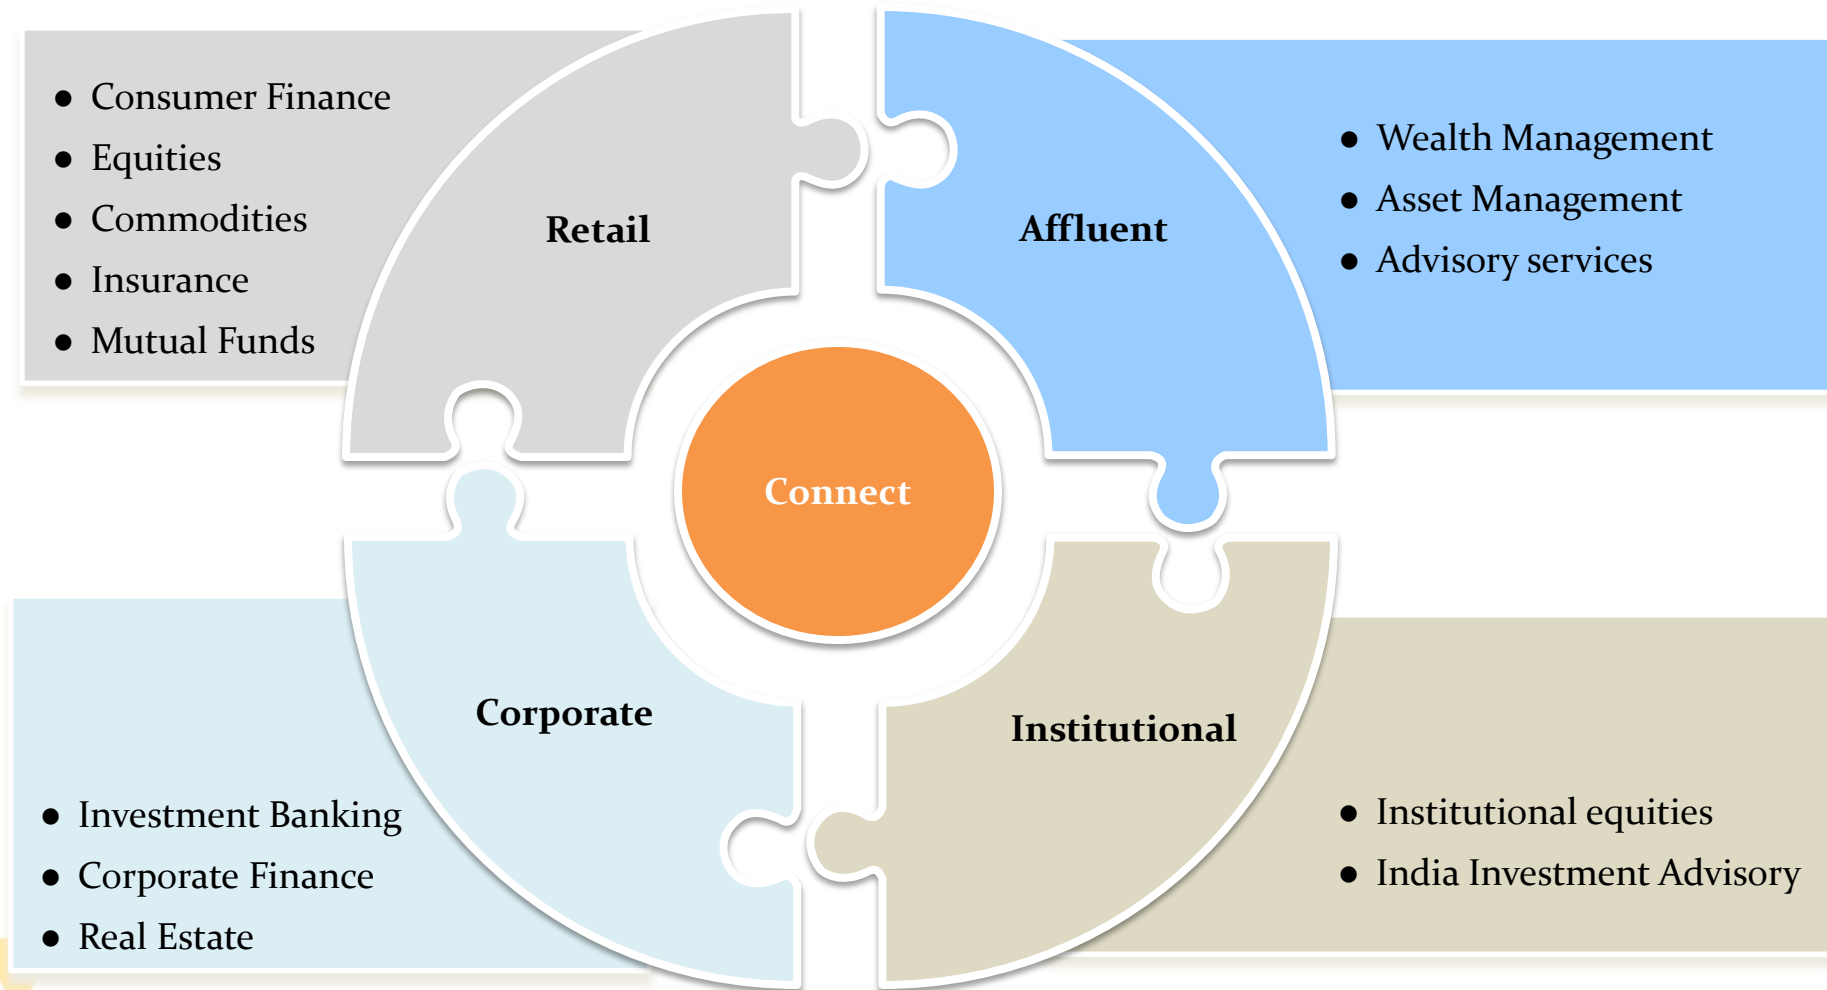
- Consumer Finance
- Equities
- Commodities
- Insurance
- Mutual Funds

Retail

Affluent

- Wealth Management
- Asset Management
- Advisory services

Connect

Corporate

Institutional

- Investment Banking
- Corporate Finance
- Real Estate

- Institutional equities
- India Investment Advisory